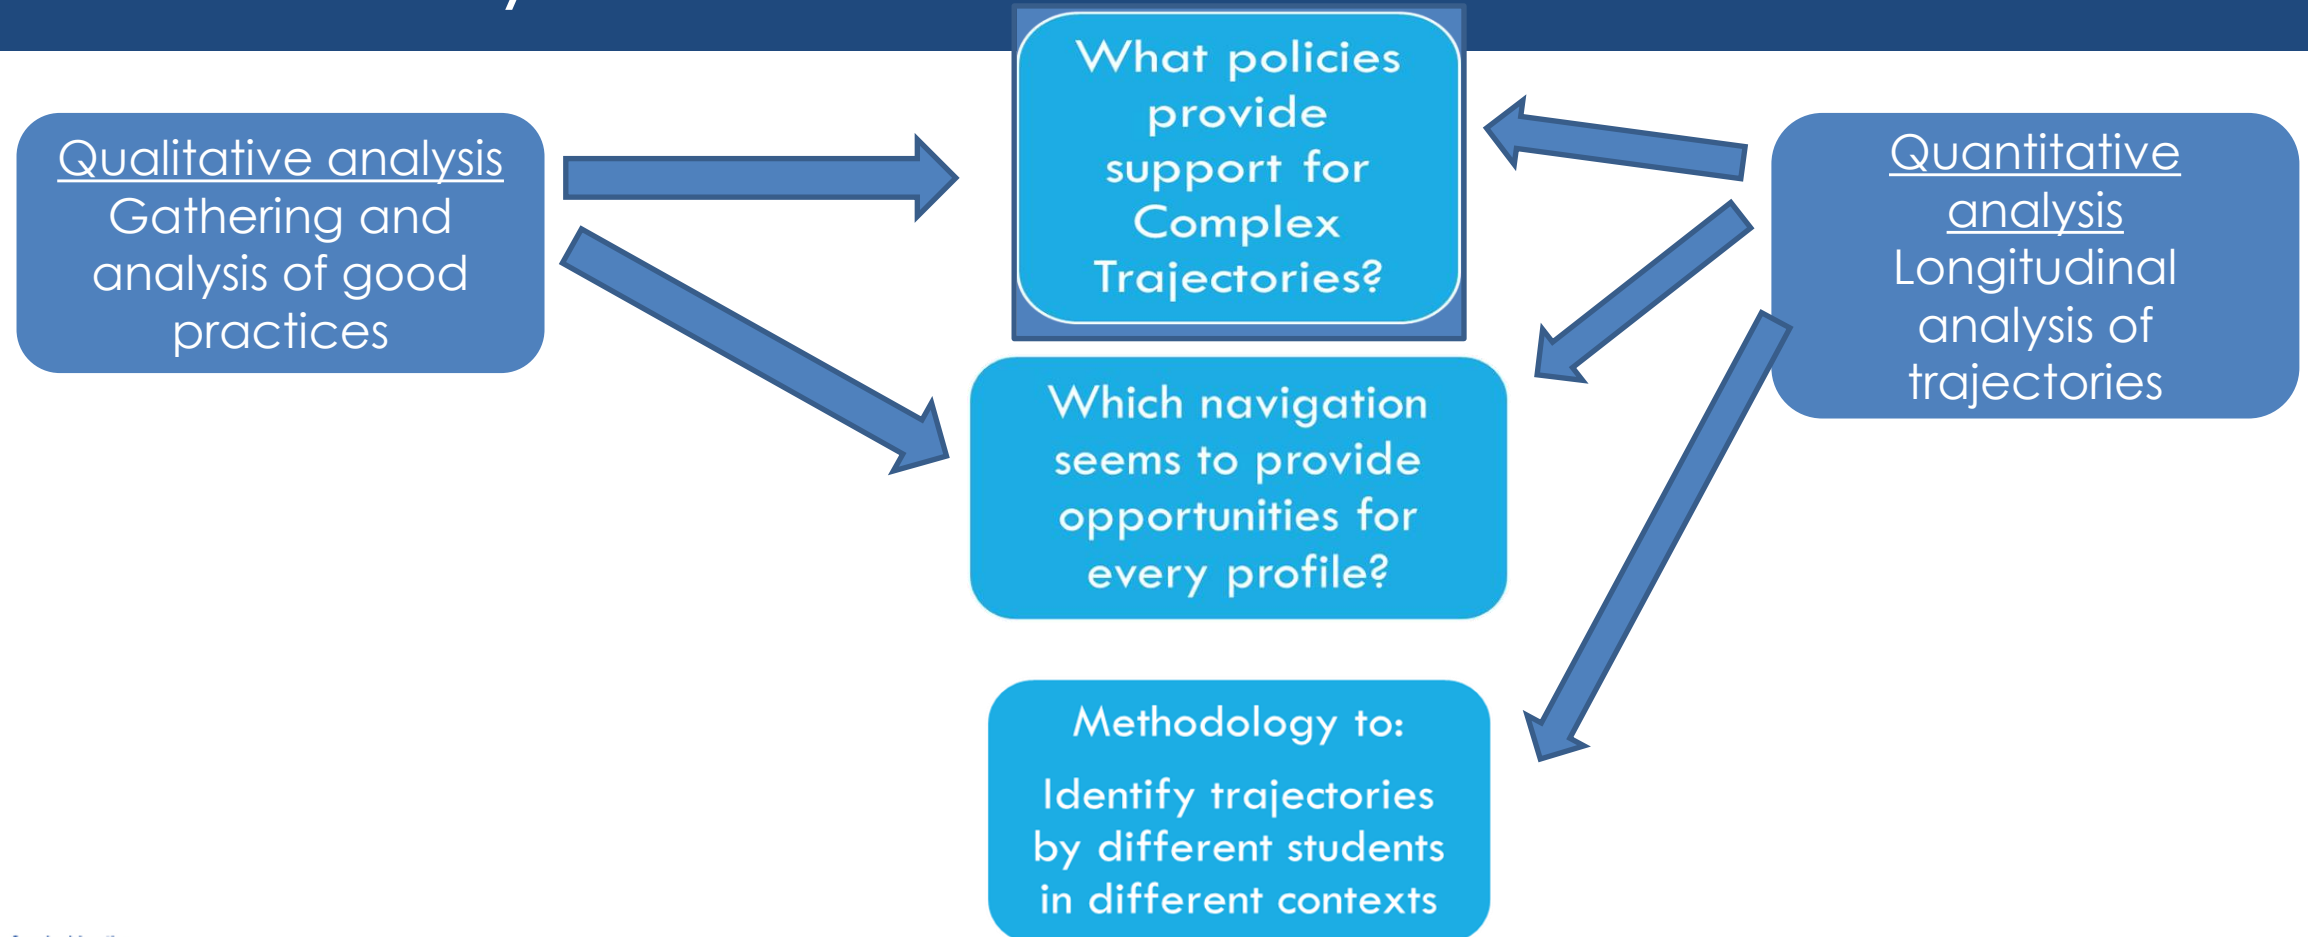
Qualitative analysis
Gathering and analysis of good practices

What policies provide support for Complex Trajectories?

Quantitative analysis
Longitudinal analysis of trajectories

Which navigation seems to provide opportunities for every profile?

Methodology to:

Identify trajectories by different students in different contexts